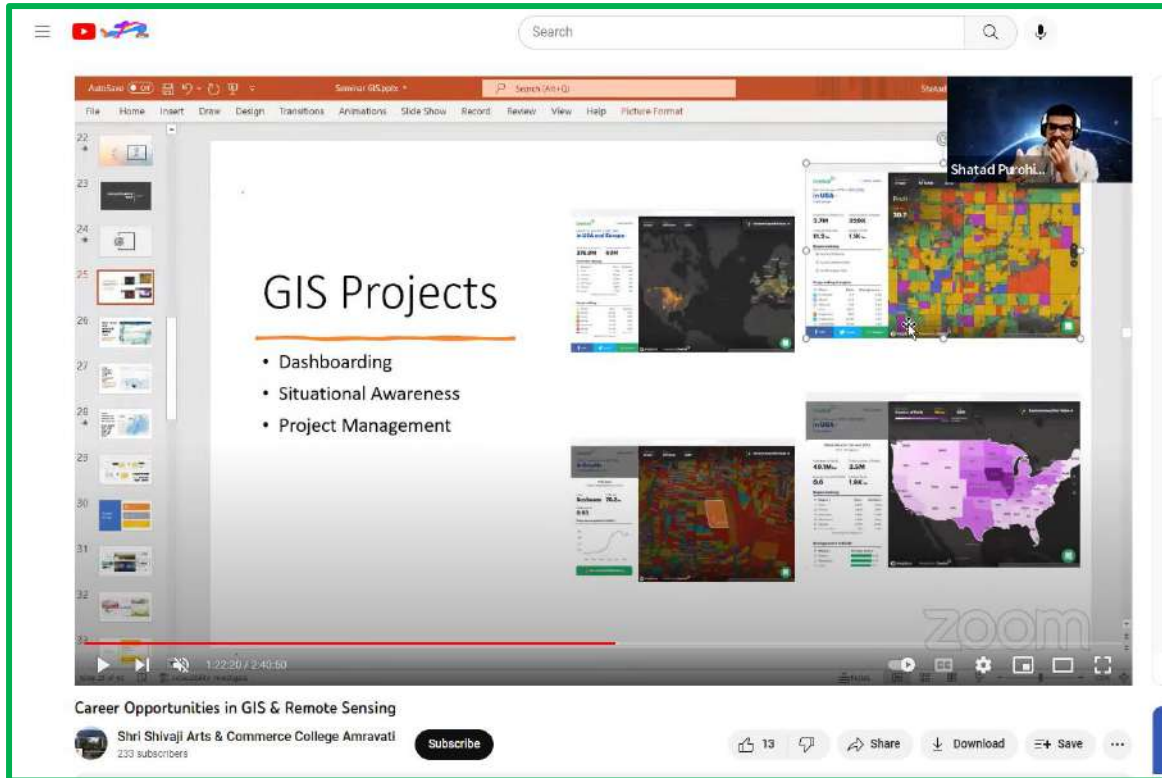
Search

AutoSave Off Seminar GIS.pptx Search (Alt+Q)

File Home Insert Draw Design Transitions Animations Slide Show Record Review View Help Picture Format

22
23
24
25
26
27
28
29
30
31
32
33

Shatad Purohi...

GIS Projects

• Dashboarding
• Situational Awareness
• Project Management

zoom

1:22:20 / 2:40:50

Career Opportunities in GIS & Remote Sensing

Shri Shivaji Arts & Commerce College Amravati
233 subscribers

Subscribe

13

Share

Download

Save